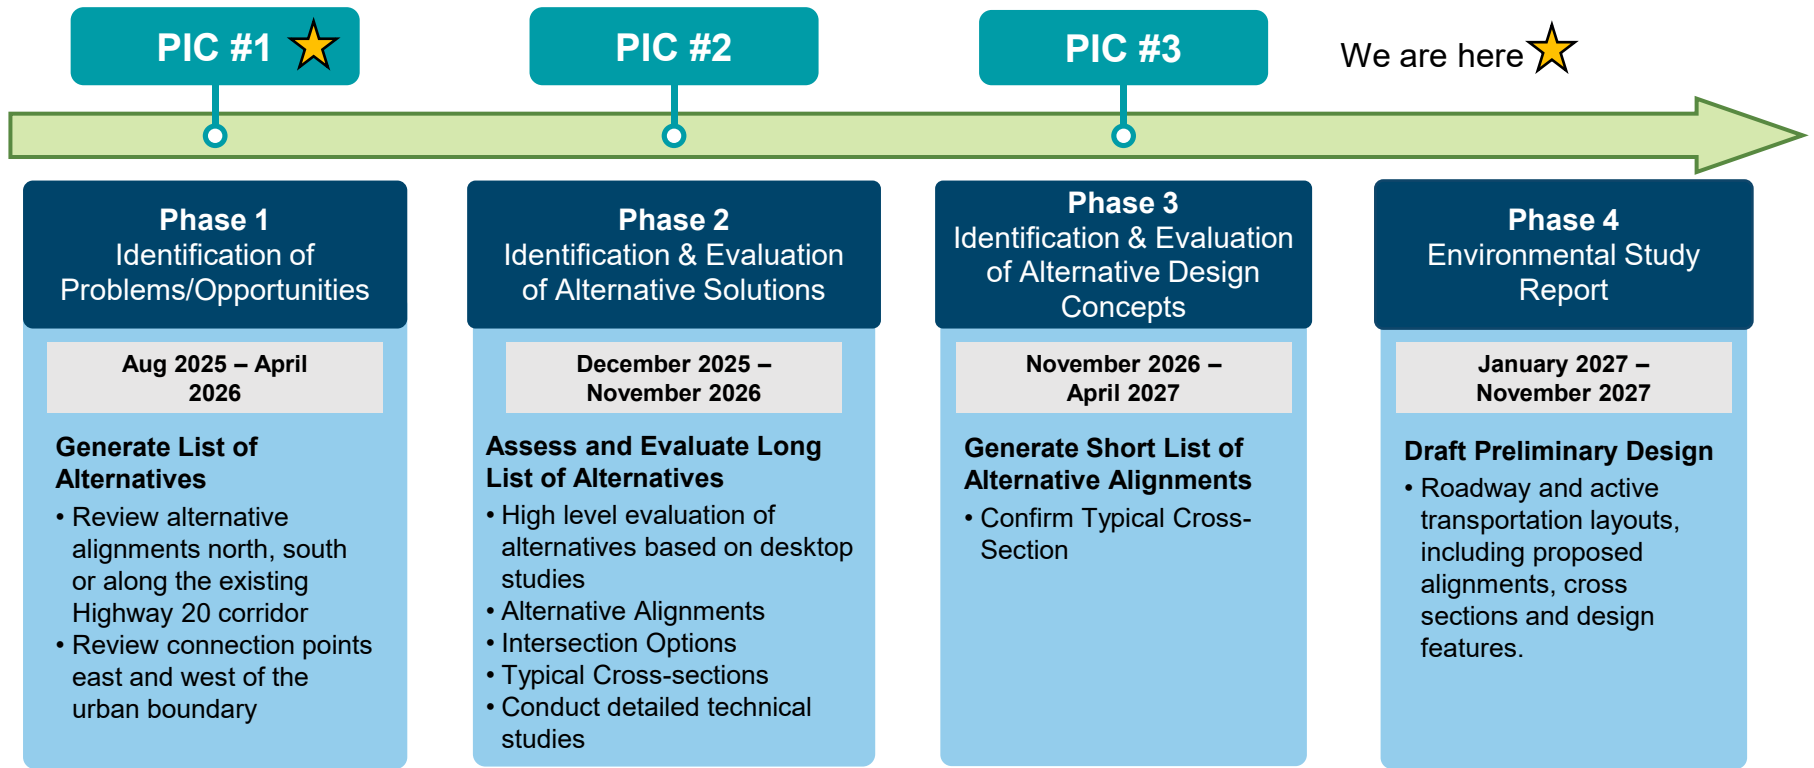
PIC #1

PIC #2

PIC #3

We are here

Phase 1
Identification of Problems/Opportunities

Aug 2025 – April 2026

Generate List of Alternatives
• Review alternative alignments north, south or along the existing Highway 20 corridor
• Review connection points east and west of the urban boundary

Phase 2
Identification & Evaluation of Alternative Solutions

December 2025 – November 2026

Assess and Evaluate Long List of Alternatives
• High level evaluation of alternatives based on desktop studies
• Alternative Alignments
• Intersection Options
• Typical Cross-sections
• Conduct detailed technical studies

Phase 3
Identification & Evaluation of Alternative Design Concepts

November 2026 – April 2027

Generate Short List of Alternative Alignments
• Confirm Typical Cross-Section

Phase 4
Environmental Study Report

January 2027 – November 2027

Draft Preliminary Design
• Roadway and active transportation layouts, including proposed alignments, cross sections and design features.